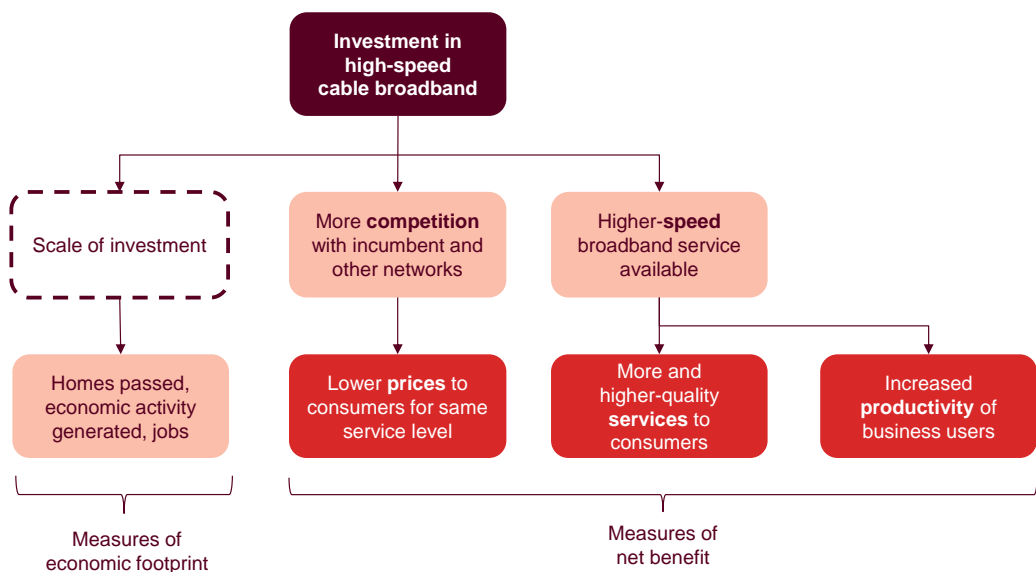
Investment in high-speed cable broadband

Scale of investment

More competition with incumbent and other networks

Higher-speed broadband service available

Homes passed, economic activity generated, jobs

Lower prices to consumers for same service level

More and higher-quality services to consumers

Increased productivity of business users

Measures of economic footprint

Measures of net benefit